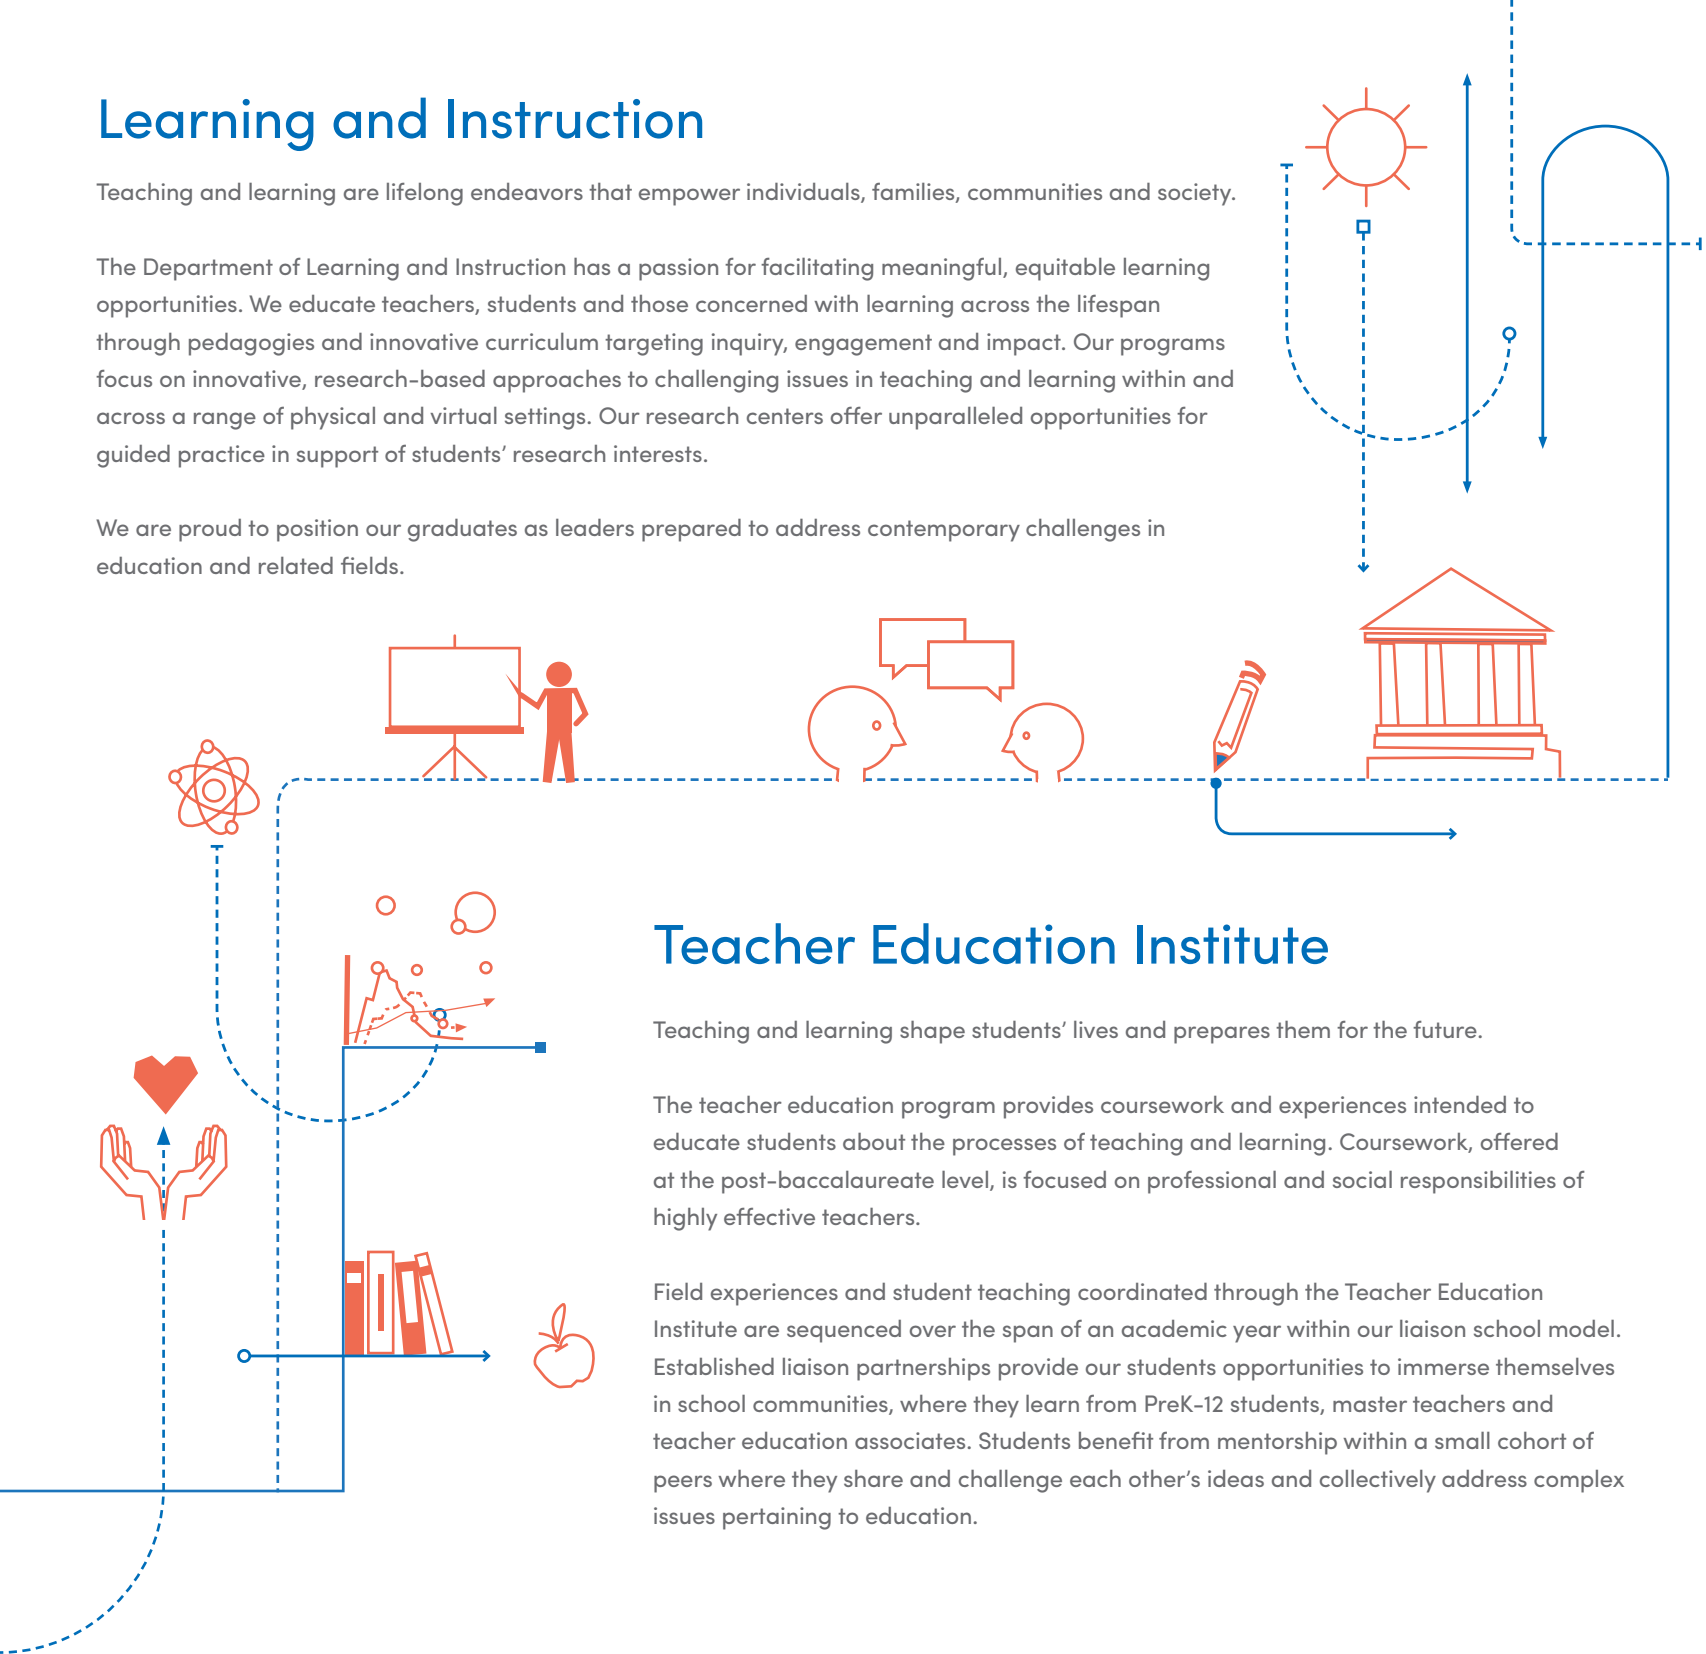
Learning and Instruction

Teaching and learning are lifelong endeavors that empower individuals, families, communities and society.

The Department of Learning and Instruction has a passion for facilitating meaningful, equitable learning opportunities. We educate teachers, students and those concerned with learning across the lifespan through pedagogies and innovative curriculum targeting inquiry, engagement and impact. Our programs focus on innovative, research-based approaches to challenging issues in teaching and learning within and across a range of physical and virtual settings. Our research centers offer unparalleled opportunities for guided practice in support of students' research interests.

We are proud to position our graduates as leaders prepared to address contemporary challenges in education and related fields.

Teacher Education Institute

Teaching and learning shape students' lives and prepares them for the future.

The teacher education program provides coursework and experiences intended to educate students about the processes of teaching and learning. Coursework, offered at the post-baccalaureate level, is focused on professional and social responsibilities of highly effective teachers.

Field experiences and student teaching coordinated through the Teacher Education Institute are sequenced over the span of an academic year within our liaison school model. Established liaison partnerships provide our students opportunities to immerse themselves in school communities, where they learn from PreK-12 students, master teachers and teacher education associates. Students benefit from mentorship within a small cohort of peers where they share and challenge each other's ideas and collectively address complex issues pertaining to education.